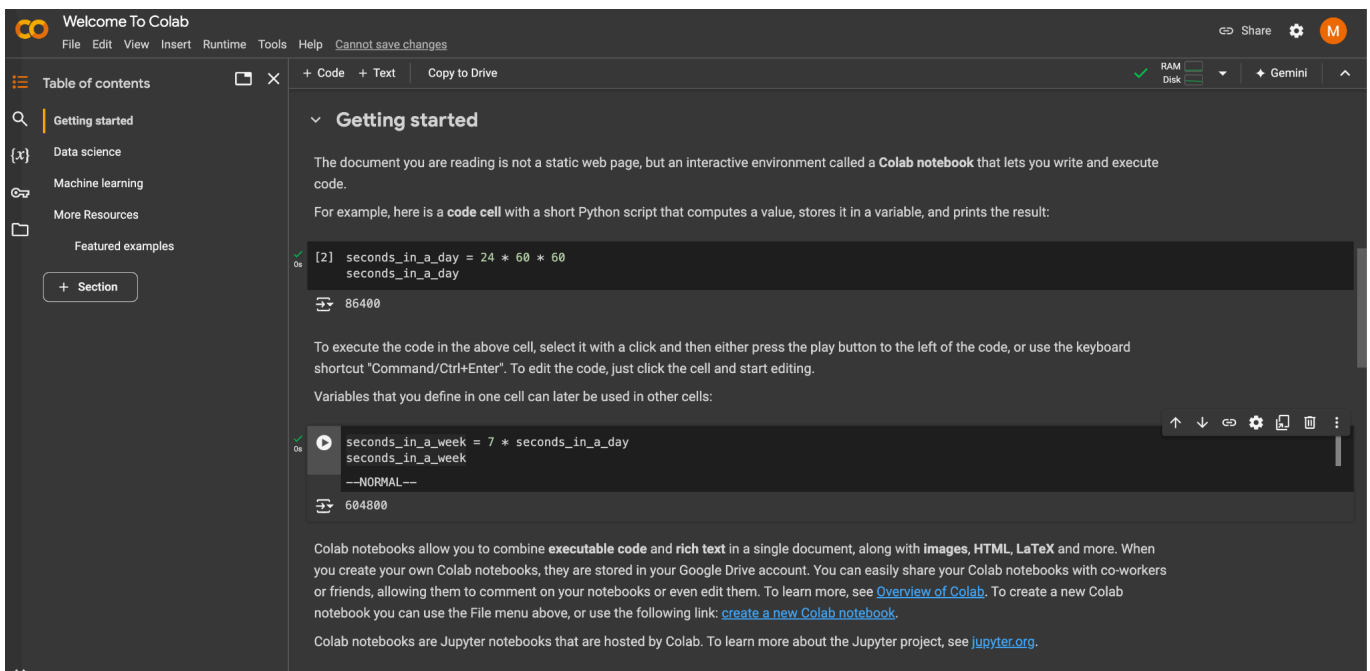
CO Welcome To Colab
File Edit View Insert Runtime Tools Help Cannot save changes

Share M

Table of contents

Getting started
Data science
Machine learning
More Resources
Featured examples

+ Section

+ Code + Text Copy to Drive

RAM Disk

Gemini

Getting started

The document you are reading is not a static web page, but an interactive environment called a **Colab notebook** that lets you write and execute code.

For example, here is a **code cell** with a short Python script that computes a value, stores it in a variable, and prints the result:

0s [2] seconds_in_a_day = 24 * 60 * 60
seconds_in_a_day

86400

To execute the code in the above cell, select it with a click and then either press the play button to the left of the code, or use the keyboard shortcut "Command/Ctrl+Enter". To edit the code, just click the cell and start editing.

Variables that you define in one cell can later be used in other cells:

0s seconds_in_a_week = 7 * seconds_in_a_day
seconds_in_a_week

--NORMAL--

604800

Colab notebooks allow you to combine **executable code** and **rich text** in a single document, along with **images**, **HTML**, **LaTeX** and more. When you create your own Colab notebooks, they are stored in your Google Drive account. You can easily share your Colab notebooks with co-workers or friends, allowing them to comment on your notebooks or even edit them. To learn more, see Overview of Colab. To create a new Colab notebook you can use the File menu above, or use the following link: create a new Colab notebook.

Colab notebooks are Jupyter notebooks that are hosted by Colab. To learn more about the Jupyter project, see jupyter.org.